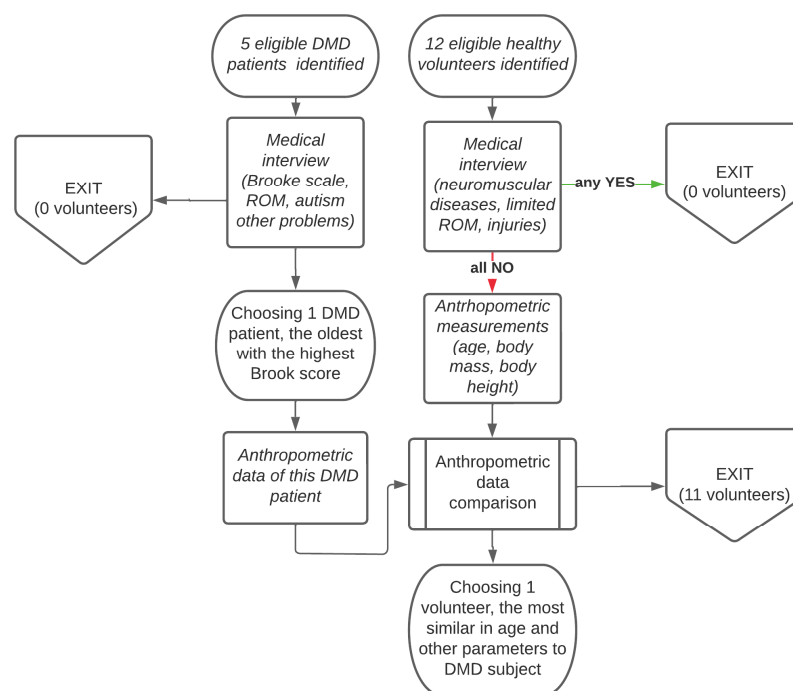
5 eligible DMD patients identified

12 eligible healthy volunteers identified

EXIT (0 volunteers)

Medical interview (Brooke scale, ROM, autism other problems)

Medical interview (neuromuscular diseases, limited ROM, injuries)

any YES

EXIT (0 volunteers)

all NO

Choosing 1 DMD patient, the oldest with the highest Brook score

Antrhopometric measurements (age, body mass, body height)

Anthropometric data of this DMD patient

Anthropometric data comparison

EXIT (11 volunteers)

Choosing 1 volunteer, the most similar in age and other parameters to DMD subject